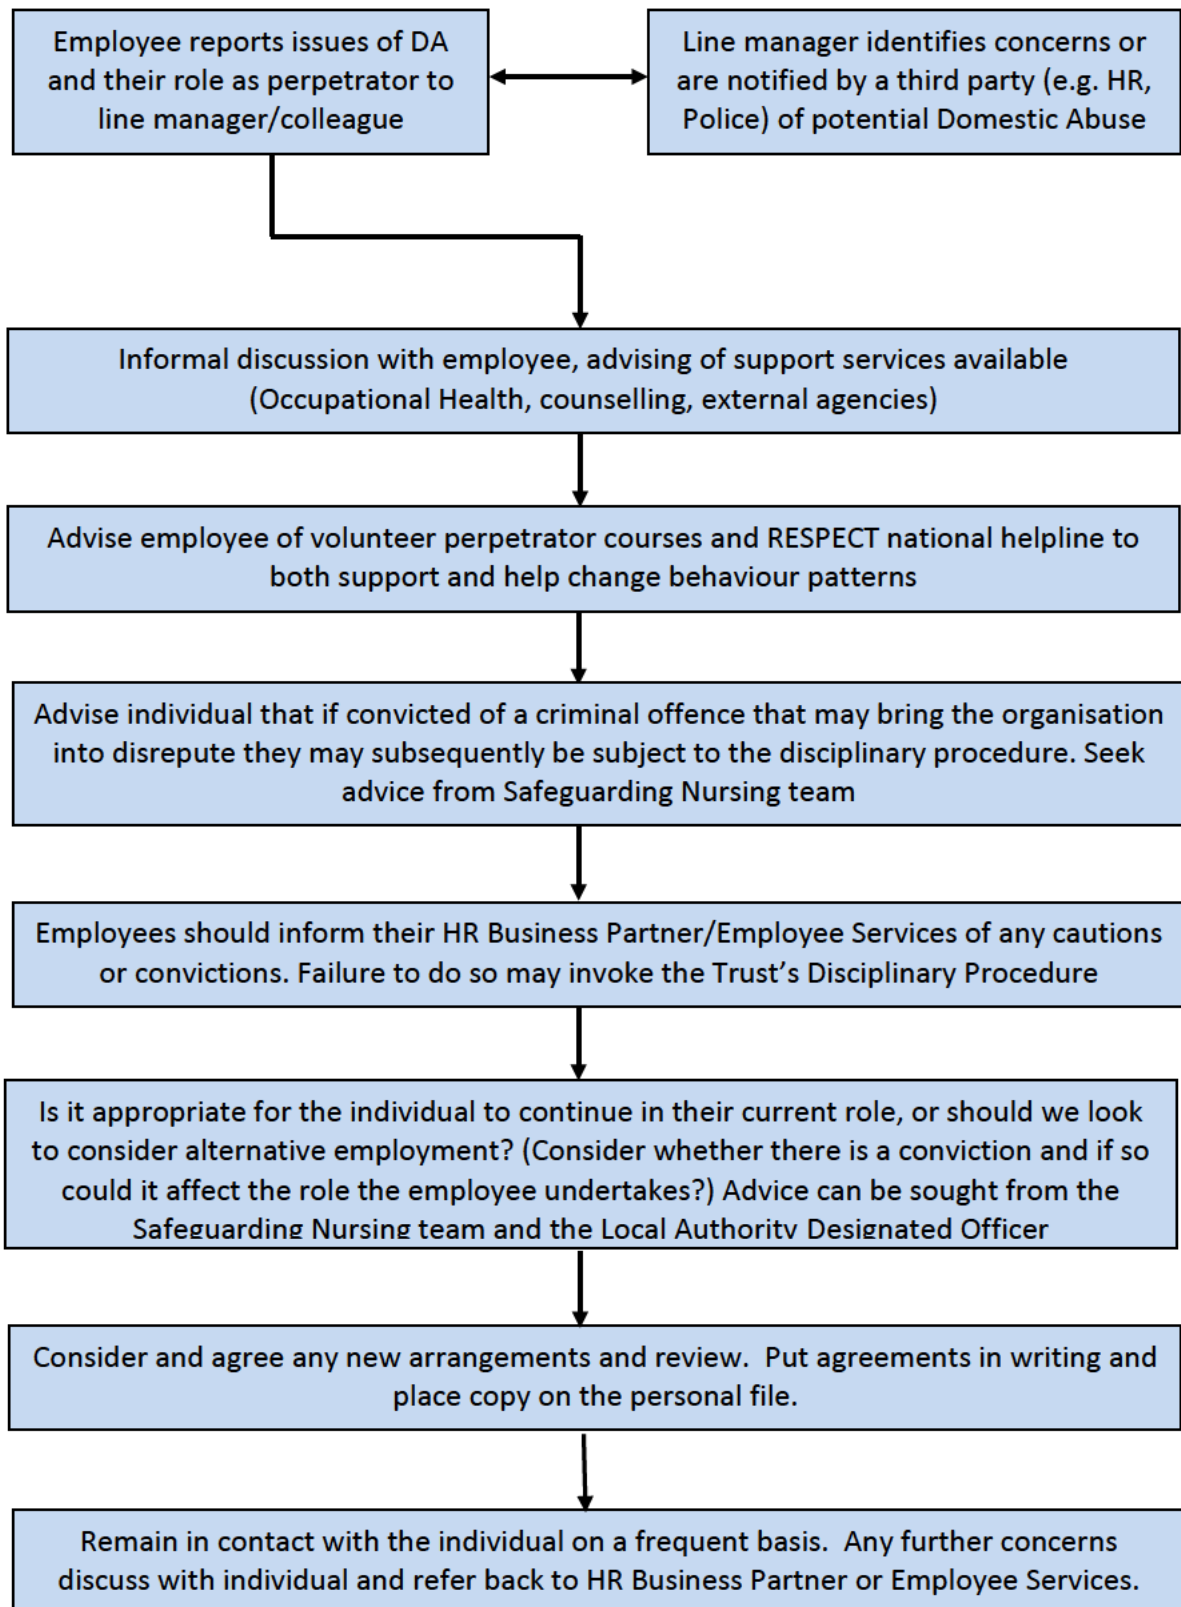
Employee reports issues of DA and their role as perpetrator to line manager/colleague

Line manager identifies concerns or are notified by a third party (e.g. HR, Police) of potential Domestic Abuse

Informal discussion with employee, advising of support services available (Occupational Health, counselling, external agencies)

Advise employee of volunteer perpetrator courses and RESPECT national helpline to both support and help change behaviour patterns

Advise individual that if convicted of a criminal offence that may bring the organisation into disrepute they may subsequently be subject to the disciplinary procedure. Seek advice from Safeguarding Nursing team

Employees should inform their HR Business Partner/Employee Services of any cautions or convictions. Failure to do so may invoke the Trust's Disciplinary Procedure

Is it appropriate for the individual to continue in their current role, or should we look to consider alternative employment? (Consider whether there is a conviction and if so could it affect the role the employee undertakes?) Advice can be sought from the Safeguarding Nursing team and the Local Authority Designated Officer

Consider and agree any new arrangements and review. Put agreements in writing and place copy on the personal file.

Remain in contact with the individual on a frequent basis. Any further concerns discuss with individual and refer back to HR Business Partner or Employee Services.